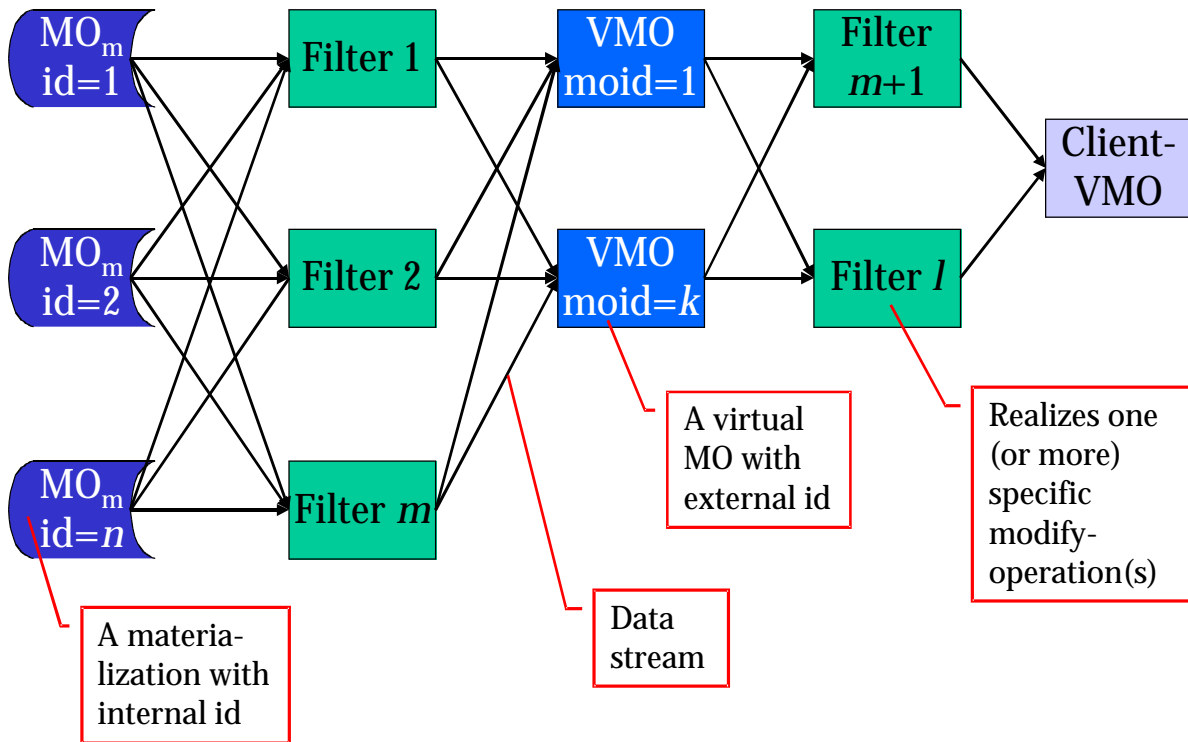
$MO_m$ id=1

$MO_m$ id=2

$MO_m$ id=$n$

Filter 1

Filter 2

Filter $m$

VMO moid=1

VMO moid=$k$

Filter $m$+1

Filter $l$

Client-VMO

A virtual MO with external id

Realizes one (or more) specific modify-operation(s)

Data stream

A materialization with internal id